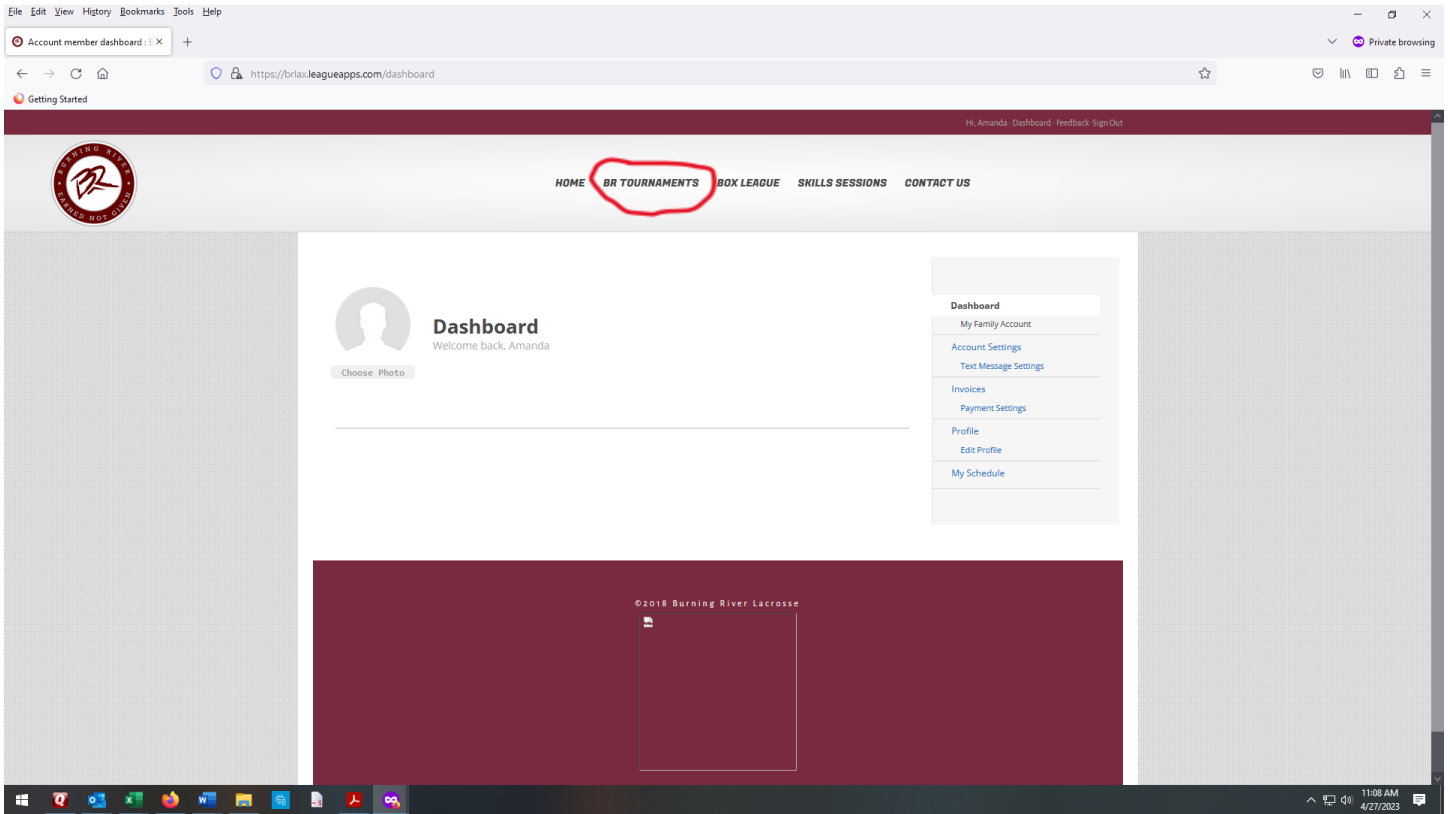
File Edit View History Bookmarks Tools Help

Account member dashboard : B ×

Private browsing

https://brlax.leagueapps.com/dashboard

Getting Started

Hi, Amanda · Dashboard · Feedback · Sign Out

BURNING RIVER BR EARNED NOT GIVEN

HOME BR TOURNAMENTS BOX LEAGUE SKILLS SESSIONS CONTACT US

Choose Photo

Dashboard
Welcome back, Amanda

Dashboard
My Family Account
Account Settings
Text Message Settings
Invoices
Payment Settings
Profile
Edit Profile
My Schedule

©2018 Burning River Lacrosse

11:08 AM
4/27/2023